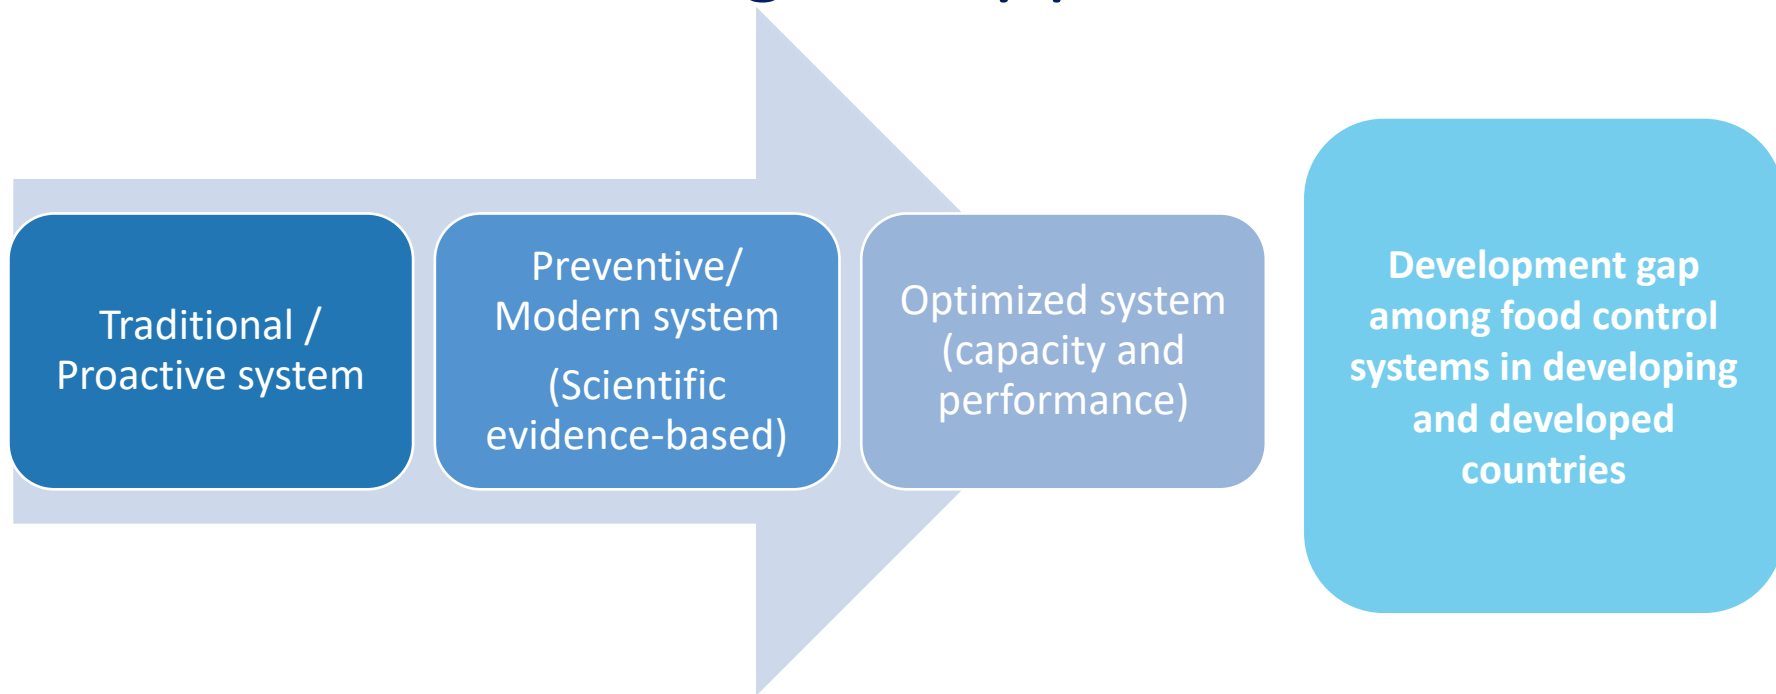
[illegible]

Traditional / Proactive system

Preventive/ Modern system

(Scientific evidence-based)

Optimized system (capacity and performance)

Development gap among food control systems in developing and developed countries